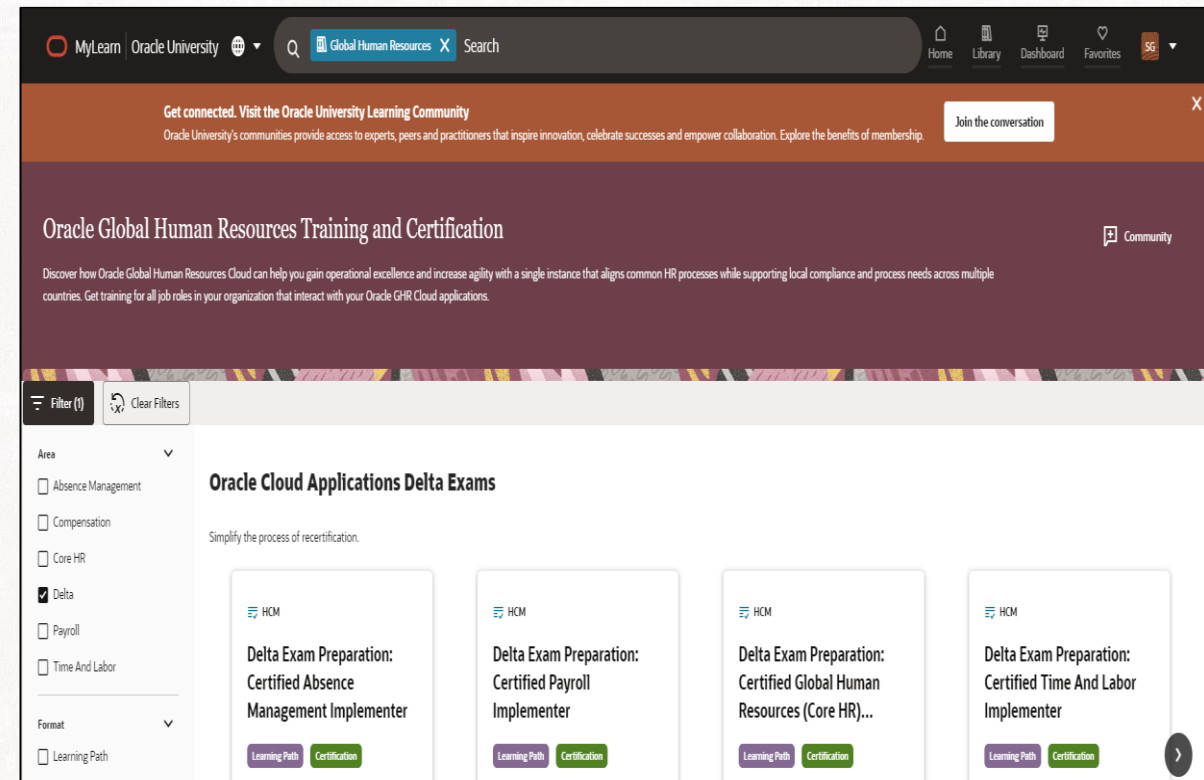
MyLearn | Oracle University

Global Human Resources X Search

Home Library Dashboard Favorites SG

Get connected. Visit the Oracle University Learning Community
Oracle University's communities provide access to experts, peers and practitioners that inspire innovation, celebrate successes and empower collaboration. Explore the benefits of membership.

Join the conversation

X

Oracle Global Human Resources Training and Certification

Community

Discover how Oracle Global Human Resources Cloud can help you gain operational excellence and increase agility with a single instance that aligns common HR processes while supporting local compliance and process needs across multiple countries. Get training for all job roles in your organization that interact with your Oracle GHR Cloud applications.

Filter (1) Clear Filters

Area
Absence Management
Compensation
Core HR
Delta
Payroll
Time And Labor

Format
Learning Path

Oracle Cloud Applications Delta Exams

Simplify the process of recertification.

HCM
Delta Exam Preparation: Certified Absence Management Implementer
Learning Path Certification

HCM
Delta Exam Preparation: Certified Payroll Implementer
Learning Path Certification

HCM
Delta Exam Preparation: Certified Global Human Resources (Core HR)...
Learning Path Certification

HCM
Delta Exam Preparation: Certified Time And Labor Implementer
Learning Path Certification